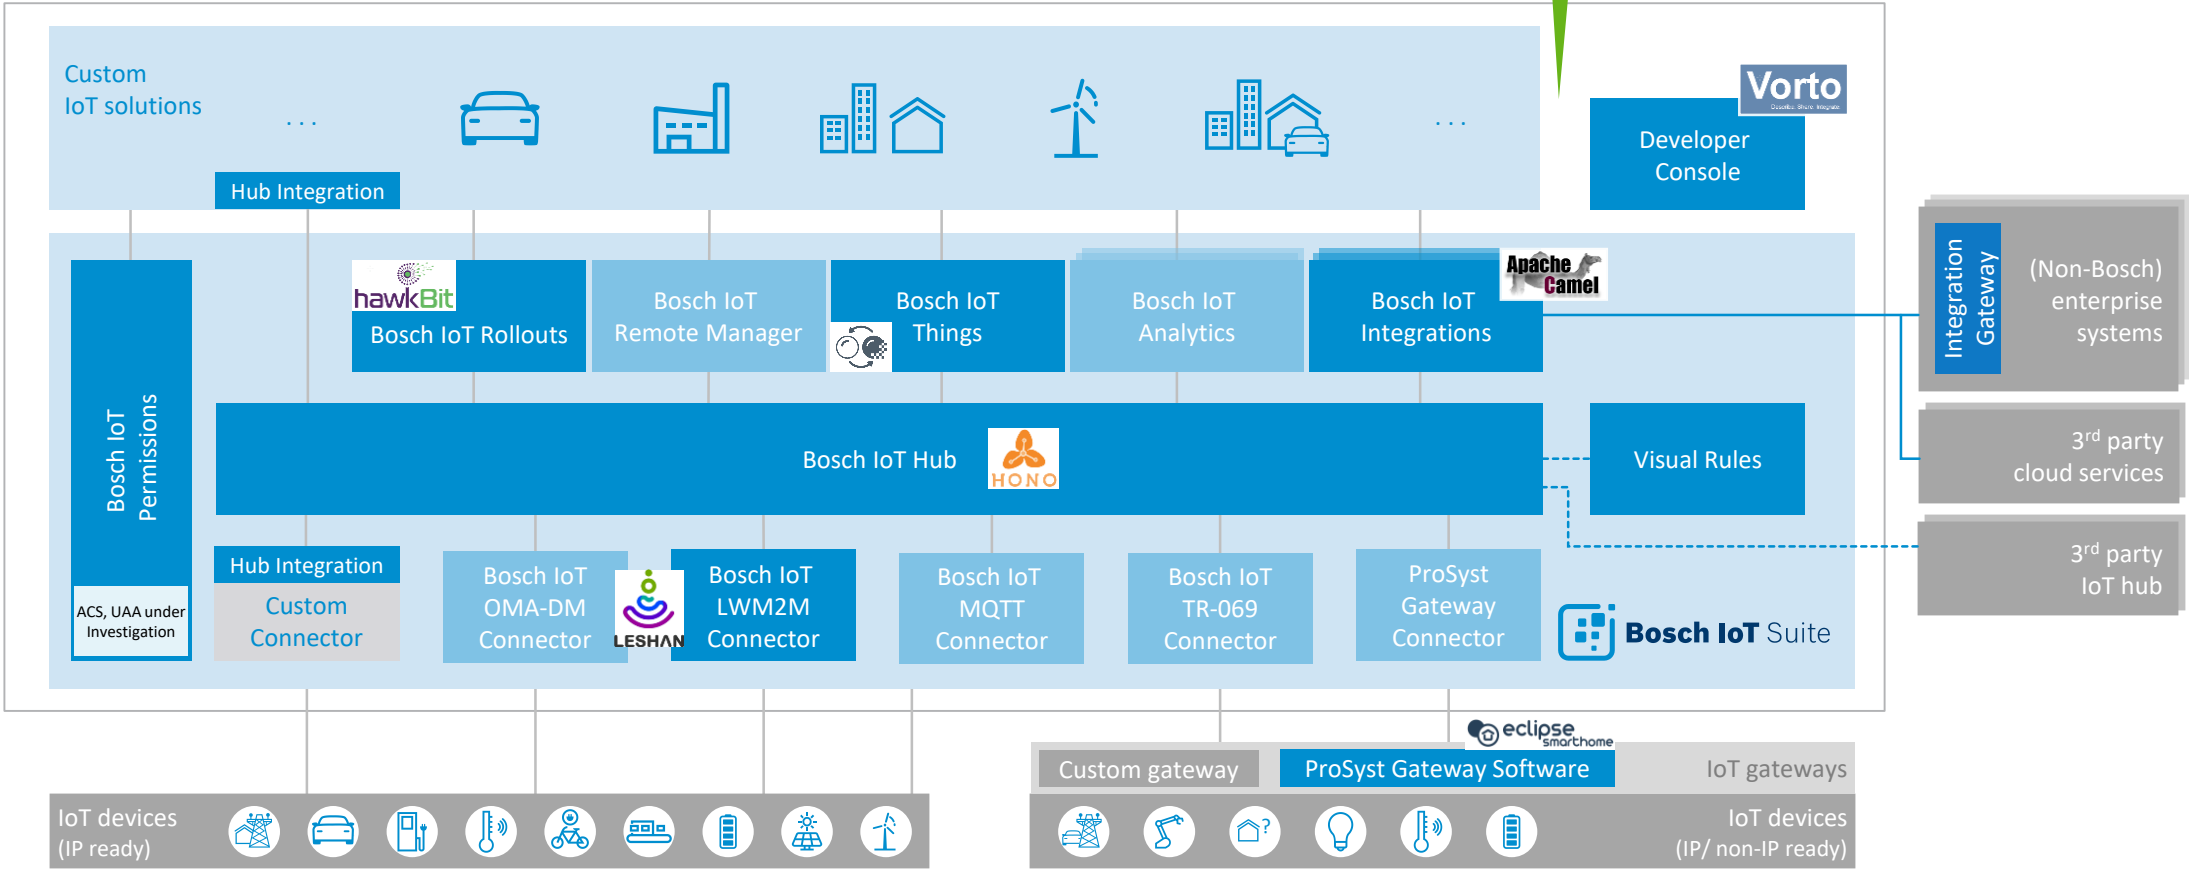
Custom IoT solutions

. . .

. . .

Hub Integration

Vorto
Describe. Share. Integrate

Developer Console

Bosch IoT Permissions

ACS, UAA under Investigation

hawkBit

Bosch IoT Rollouts

Bosch IoT Remote Manager

Bosch IoT Things

Bosch IoT Analytics

Apache Camel

Bosch IoT Integrations

Integration Gateway

(Non-Bosch) enterprise systems

Bosch IoT Hub

HONO

Visual Rules

3$^{rd}$ party cloud services

3$^{rd}$ party IoT hub

Hub Integration

Custom Connector

Bosch IoT OMA-DM Connector

LESHAN

Bosch IoT LWM2M Connector

Bosch IoT MQTT Connector

Bosch IoT TR-069 Connector

ProSyst Gateway Connector

Bosch IoT Suite

eclipse smarthome

Custom gateway

ProSyst Gateway Software

IoT gateways

IoT devices (IP ready)

IoT devices (IP/ non-IP ready)